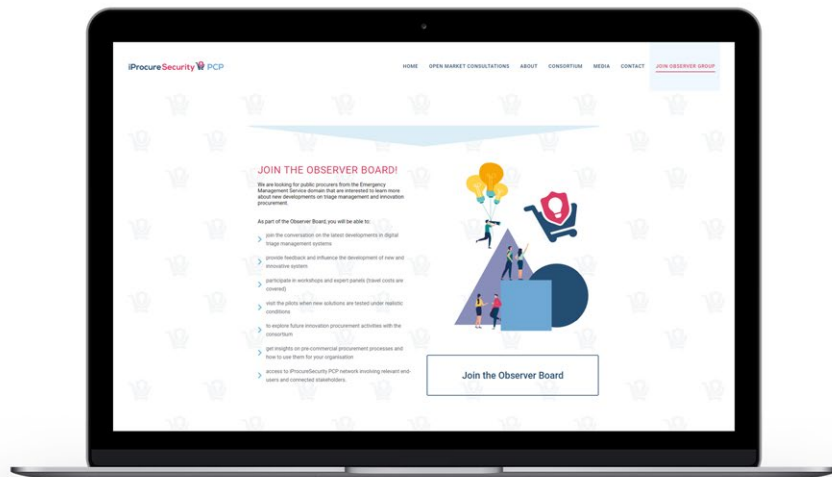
iProcureSecurity PCP

HOME OPEN MARKET CONSULTATIONS ABOUT CONSORTIUM MEDIA CONTACT JOIN OBSERVER GROUP

JOIN THE OBSERVER BOARD!

We are looking for public procurers from the Emergency Management Service domain that are interested to learn more about new developments on triage management and innovation procurement.

As part of the Observer Board, you will be able to:

join the conversation on the latest developments in digital triage management systems

provide feedback and influence the development of new and innovative system

participate in workshops and expert panels (travel costs are covered)

visit the pilots when new solutions are tested under realistic conditions

to explore future innovation procurement activities with the consortium

get insights on pre-commercial procurement processes and how to use them for your organisation

access to iProcureSecurity PCP network involving relevant end-users and connected stakeholders.

Join the Observer Board